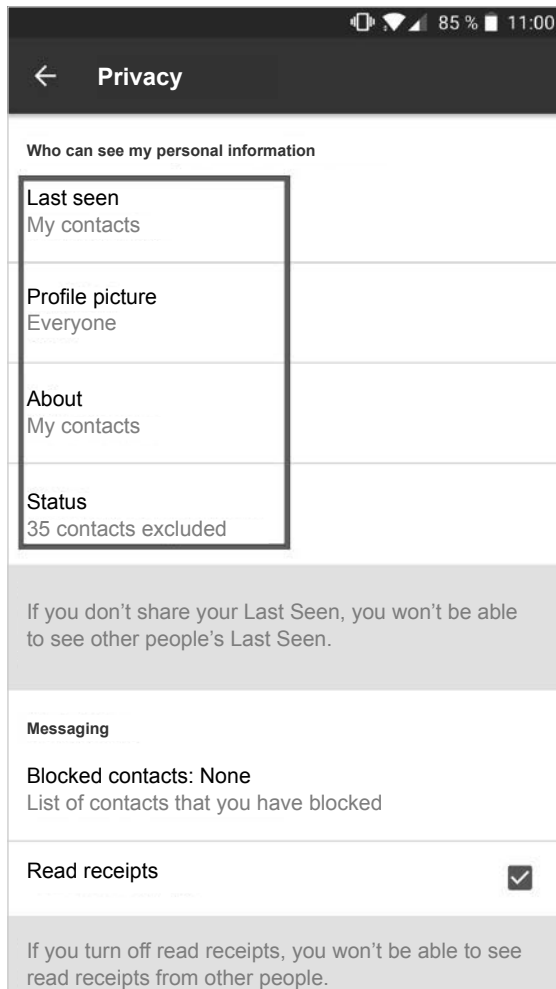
85 % 11:00

←  Privacy

Who can see my personal information

Last seen
My contacts

Profile picture
Everyone

About
My contacts

Status
35 contacts excluded

If you don't share your Last Seen, you won't be able to see other people's Last Seen.

Messaging

Blocked contacts: None
List of contacts that you have blocked

Read receipts

If you turn off read receipts, you won't be able to see read receipts from other people.